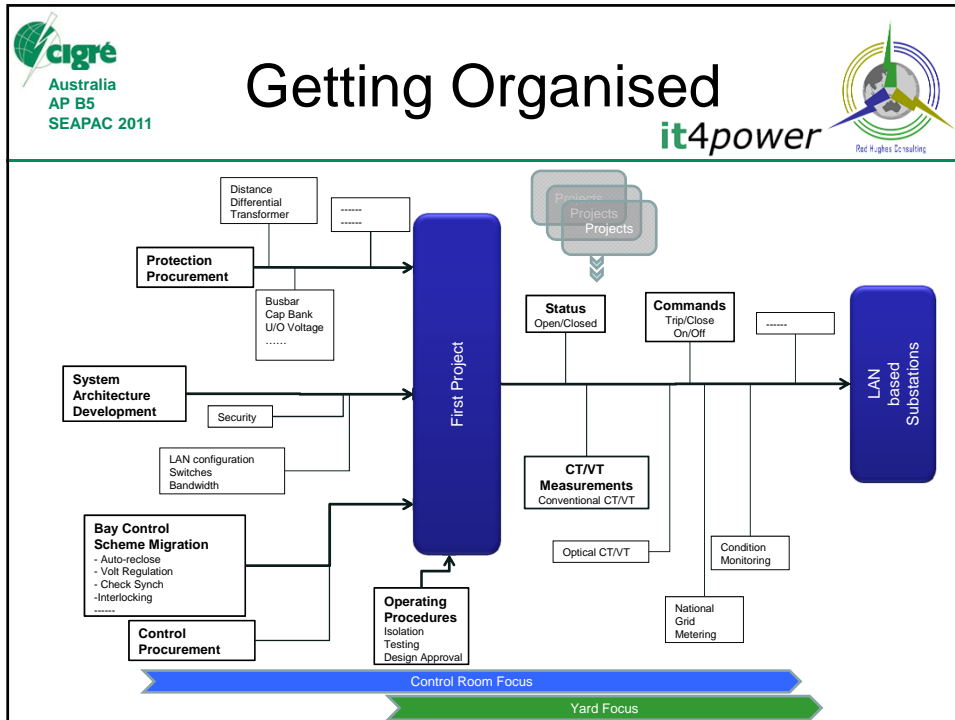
cigré
Australia
AP B5
SEAPAC 2011

Getting Organised

it4power

Red Hughes Consulting

Distance
Differential
Transformer

------
------

Protection Procurement

Busbar
Cap Bank
U/O Voltage
……

Projects
Projects
Projects

First Project

Status
Open/Closed

Commands
Trip/Close
On/Off

------

LAN based Substations

System Architecture Development

Security

LAN configuration
Switches
Bandwidth

CT/VT Measurements
Conventional CT/VT

Bay Control Scheme Migration
- Auto-reclose
- Volt Regulation
- Check Synch
-Interlocking
------

Optical CT/VT

Condition Monitoring

Operating Procedures
Isolation
Testing
Design Approval

National Grid Metering

Control Procurement

Control Room Focus

Yard Focus